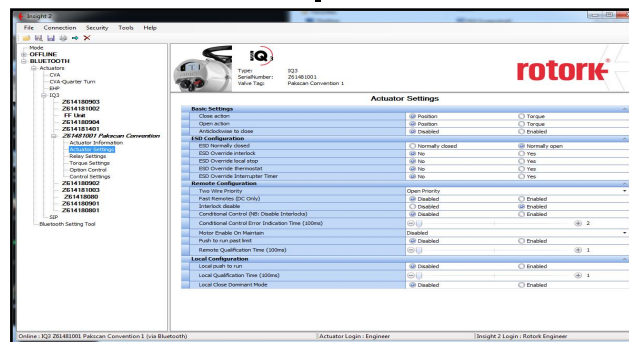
Insight 2

File Connection Security Tools Help

Mode
OFFLINE
BLUETOOTH
Actuators
CVA
CVA-Quarter Turn
EHP
IQ3
Z614180903
Z614181002
FF Unit
Z614180904
Z614181401
Z614181001 Pakscan Convention
Actuator Information
Actuator Settings
Relay Settings
Torque Settings
Option Control
Control Settings
Z614180902
Z614181003
Z61418080
Z614180901
Z614180801
SIP
Bluetooth Setting Tool

IQ
Type: IQ3
SerialNumber: Z61481001
Valve Tag: Pakscan Convention 1

rotork

Actuator Settings

| | | |
|---|---|---|
| **Basic Settings** | | |
| Close action | Position | Torque |
| Open action | Position | Torque |
| Anticlockwise to close | Disabled | Enabled |
| **ESD Configuration** | | |
| ESD Normally closed | Normally closed | Normally open |
| ESD Override interlock | No | Yes |
| ESD Override local stop | No | Yes |
| ESD Override thermostat | No | Yes |
| ESD Override Interrupter Timer | No | Yes |
| **Remote Configuration** | | |
| Two Wire Priority | Open Priority | |
| Fast Remotes (DC Only) | Disabled | Enabled |
| Interlock disable | Disabled | Enabled |
| Conditional Control (NB: Disable Interlocks) | Disabled | Enabled |
| Conditional Control Error Indication Time (100ms) | | 2 |
| Motor Enable On Maintain | Disabled | |
| Push to run past limit | Disabled | Enabled |
| Remote Qualification Time (100ms) | | 1 |
| **Local Configuration** | | |
| Local push to run | Disabled | Enabled |
| Local Qualification Time (100ms) | | 1 |
| Local Close Dominant Mode | Disabled | Enabled |

Online : IQ3 Z61481001 Pakscan Convention 1 (via Bluetooth) | Actuator Login : Engineer | Insight 2 Login : Rotork Engineer